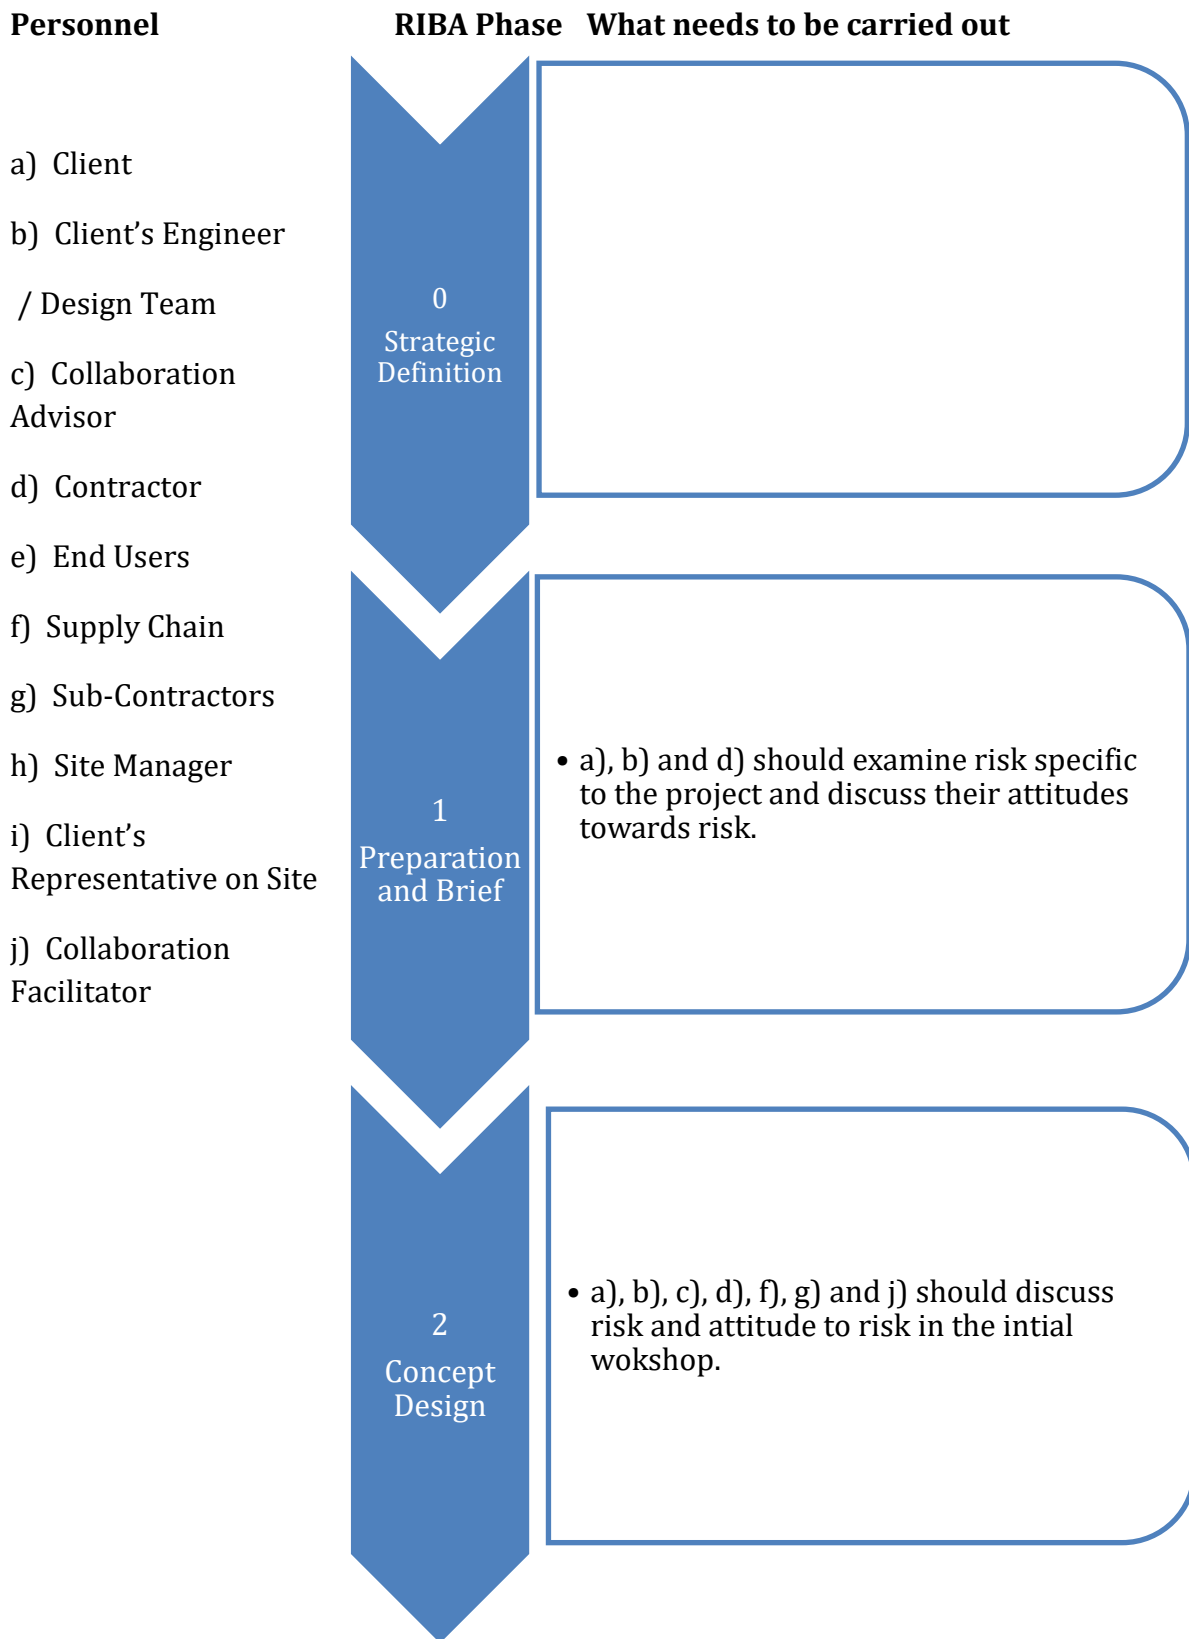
Personnel

RIBA Phase

What needs to be carried out

a) Client

b) Client's Engineer / Design Team

c) Collaboration Advisor

d) Contractor

e) End Users

f) Supply Chain

g) Sub-Contractors

h) Site Manager

i) Client's Representative on Site

j) Collaboration Facilitator

0
Strategic Definition

1
Preparation and Brief

• a), b) and d) should examine risk specific to the project and discuss their attitudes towards risk.

2
Concept Design

• a), b), c), d), f), g) and j) should discuss risk and attitude to risk in the intial wokshop.